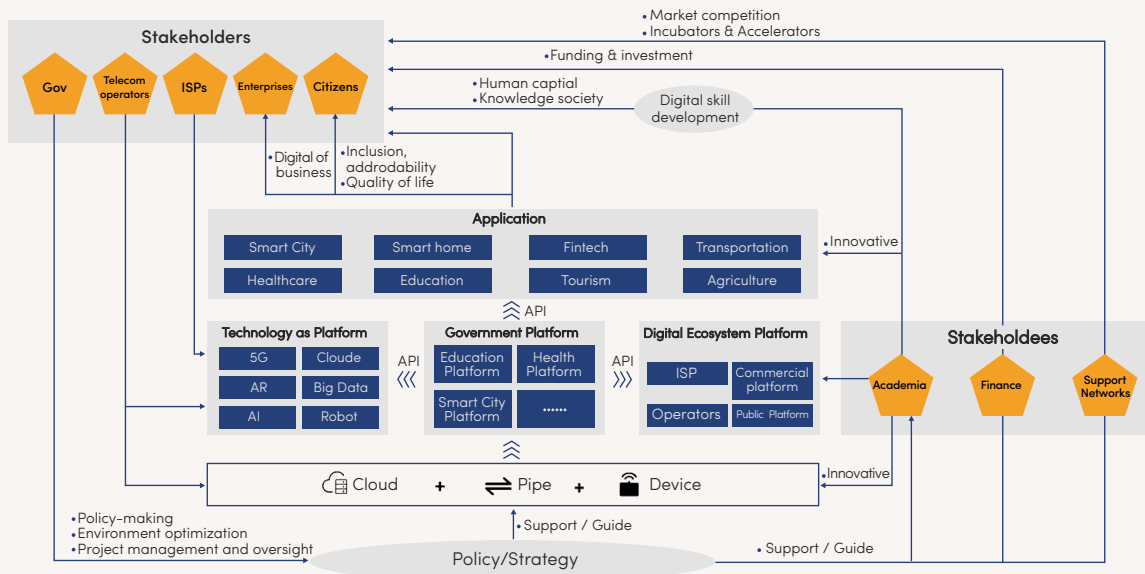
Stakeholders

Gov

Telecom operators

ISPs

Enterprises

Citizens

•Market competition
•Incubators & Accelerators

•Funding & investment

•Human captial
•Knowledge society

Digital skill development

•Digital of business

•Inclusion, addrodability
•Quality of life

Application

Smart City

Smart home

Fintech

Transportation

Healthcare

Education

Tourism

Agriculture

•Innovative

API

Technology as Platform

5G

Cloude

AR

Big Data

AI

Robot

API

Government Platform

Education Platform

Health Platform

Smart City Platform

......

API

Digital Ecosystem Platform

ISP

Commercial platform

Operators

Public Platform

Stakeholdees

Academia

Finance

Support Networks

Cloud

+

Pipe

+

Device

•Innovative

•Support / Guide

•Policy-making
•Environment optimization
•Project management and oversight

Policy/Strategy

•Support / Guide